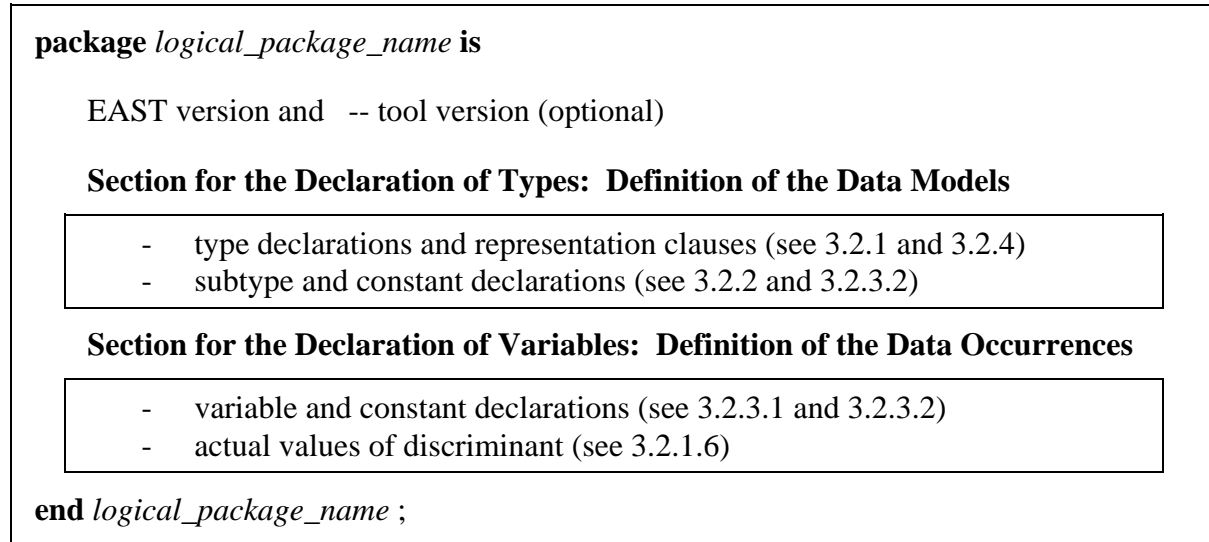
**package** *logical_package_name* **is**

EAST version and -- tool version (optional)

**Section for the Declaration of Types: Definition of the Data Models**

- type declarations and representation clauses (see 3.2.1 and 3.2.4)
- subtype and constant declarations (see 3.2.2 and 3.2.3.2)

**Section for the Declaration of Variables: Definition of the Data Occurrences**

- variable and constant declarations (see 3.2.3.1 and 3.2.3.2)
- actual values of discriminant (see 3.2.1.6)

**end** *logical_package_name* ;